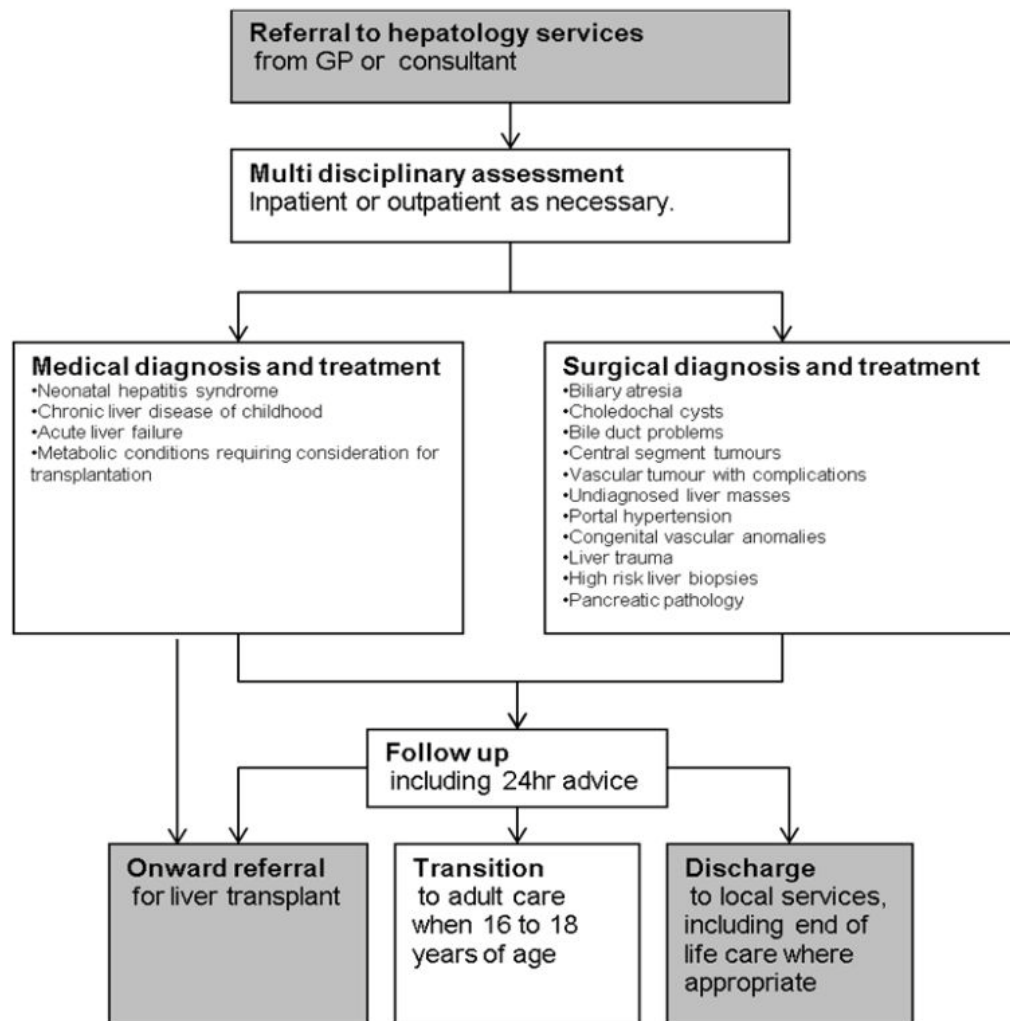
**Referral to hepatology services**
from GP or consultant

**Multi disciplinary assessment**
Inpatient or outpatient as necessary.

**Medical diagnosis and treatment**
•Neonatal hepatitis syndrome
•Chronic liver disease of childhood
•Acute liver failure
•Metabolic conditions requiring consideration for transplantation

**Surgical diagnosis and treatment**
•Biliary atresia
•Choledochal cysts
•Bile duct problems
•Central segment tumours
•Vascular tumour with complications
•Undiagnosed liver masses
•Portal hypertension
•Congenital vascular anomalies
•Liver trauma
•High risk liver biopsies
•Pancreatic pathology

**Follow up**
including 24hr advice

**Onward referral**
for liver transplant

**Transition**
to adult care when 16 to 18 years of age

**Discharge**
to local services, including end of life care where appropriate